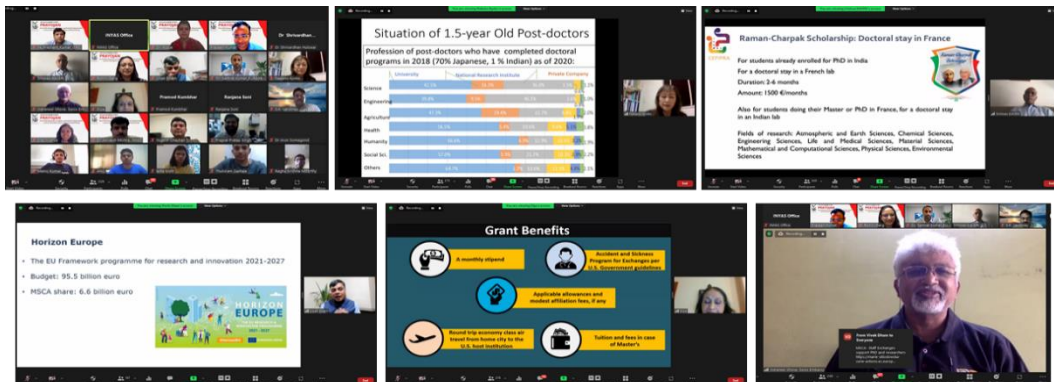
INYAS Office

Dr. Shrivardhan

Pramod Kumbhar

Ranjana Soni

Situation of 1.5-year Old Post-doctors

Profession of post-doctors who have completed doctoral programs in 2018 (70% Japanese, 1 % Indian) as of 2020:

University

National Research Institute

Private Company

Science

Engineering

Agriculture

Health

Humanity

Social Sci.

Others

Raman-Charpak Scholarship: Doctoral stay in France

For students already enrolled for PhD in India

For a doctoral stay in a French lab

Duration: 2-6 months

Amount: 1500 €/months

Also for students doing their Master or PhD in France, for a doctoral stay in an Indian lab

Fields of research: Atmospheric and Earth Sciences, Chemical Sciences, Engineering Sciences, Life and Medical Sciences, Material Sciences, Mathematical and Computational Sciences, Physical Sciences, Environmental Sciences

Horizon Europe

The EU Framework programme for research and innovation 2021-2027

Budget: 95.5 billion euro

MSCA share: 6.6 billion euro

HORIZON EUROPE

Grant Benefits

A monthly stipend

Accident and Sickness Program for Exchanges per U.S. Government guidelines

Applicable allowances and modest affiliation fees, if any

Round trip economy class air travel from home city to the U.S. host institution

Tuition and fees in case of Master's

INYAS Office